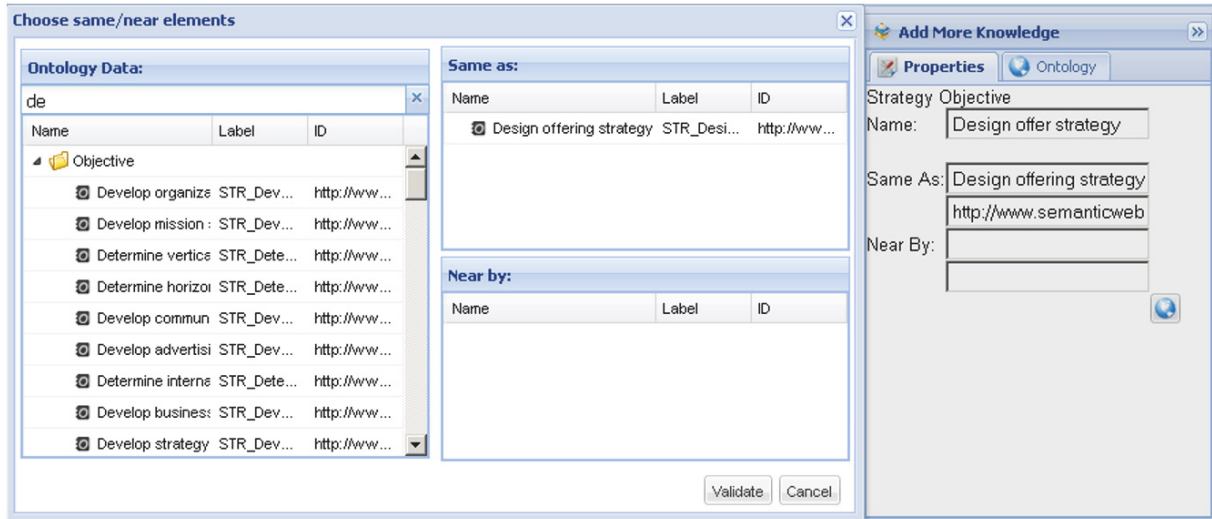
Choose same/near elements

Ontology Data:

de

| Name | Label | ID |
|---|---|---|
| Objective | | |
| Develop organiz | STR_Dev... | http://ww... |
| Develop mission | STR_Dev... | http://ww... |
| Determine vertic | STR_Dete... | http://ww... |
| Determine horizo | STR_Dete... | http://ww... |
| Develop commun | STR_Dev... | http://ww... |
| Develop advertisi | STR_Dev... | http://ww... |
| Determine intern | STR_Dete... | http://ww... |
| Develop busines | STR_Dev... | http://ww... |
| Develop strategy | STR_Dev... | http://ww... |

Same as:

| Name | Label | ID |
|---|---|---|
| Design offering strategy | STR_Desi... | http://ww... |

Near by:

| Name | Label | ID |
|---|---|---|

Validate Cancel

Add More Knowledge

Properties Ontology

Strategy Objective

Name: Design offer strategy

Same As: Design offering strategy

http://www.semanticweb

Near By: